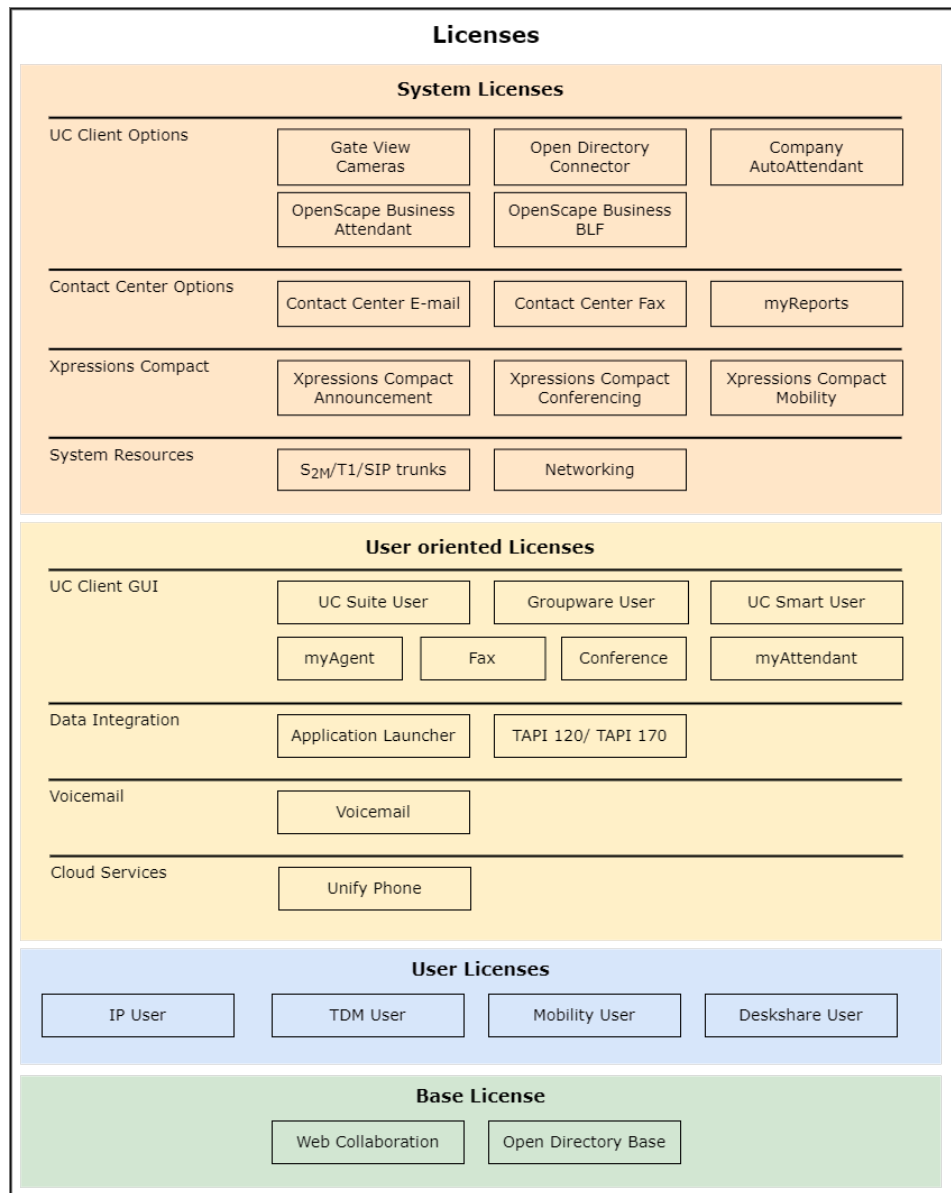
Licenses

System Licenses

UC Client Options

Gate View Cameras

Open Directory Connector

Company AutoAttendant

OpenScape Business Attendant

OpenScape Business BLF

Contact Center Options

Contact Center E-mail

Contact Center Fax

myReports

Xpressions Compact

Xpressions Compact Announcement

Xpressions Compact Conferencing

Xpressions Compact Mobility

System Resources

$S_{2M}$/T1/SIP trunks

Networking

User oriented Licenses

UC Client GUI

UC Suite User

Groupware User

UC Smart User

myAgent

Fax

Conference

myAttendant

Data Integration

Application Launcher

TAPI 120/ TAPI 170

Voicemail

Voicemail

Cloud Services

Unify Phone

User Licenses

IP User

TDM User

Mobility User

Deskshare User

Base License

Web Collaboration

Open Directory Base